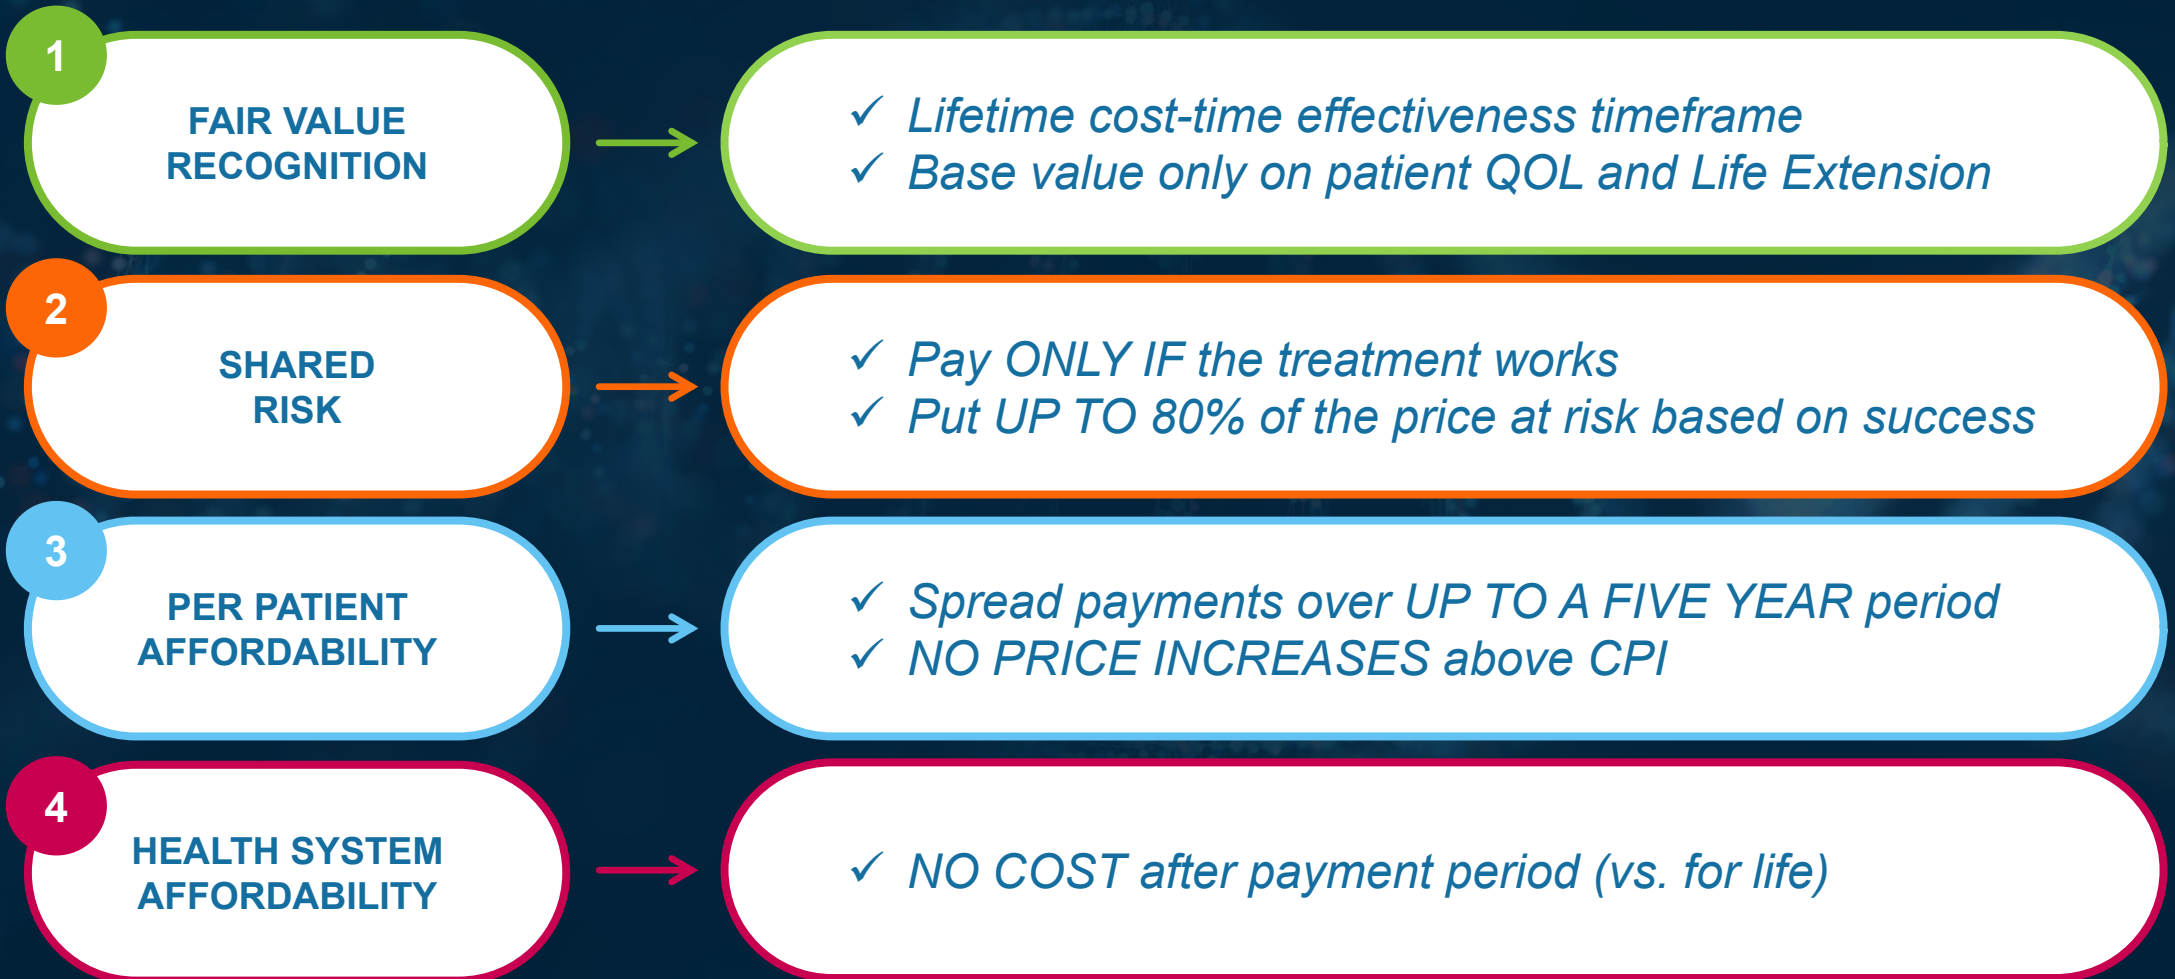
1
FAIR VALUE RECOGNITION

✓ Lifetime cost-time effectiveness timeframe
✓ Base value only on patient QOL and Life Extension

2
SHARED RISK

✓ Pay ONLY IF the treatment works
✓ Put UP TO 80% of the price at risk based on success

3
PER PATIENT AFFORDABILITY

✓ Spread payments over UP TO A FIVE YEAR period
✓ NO PRICE INCREASES above CPI

4
HEALTH SYSTEM AFFORDABILITY

✓ NO COST after payment period (vs. for life)